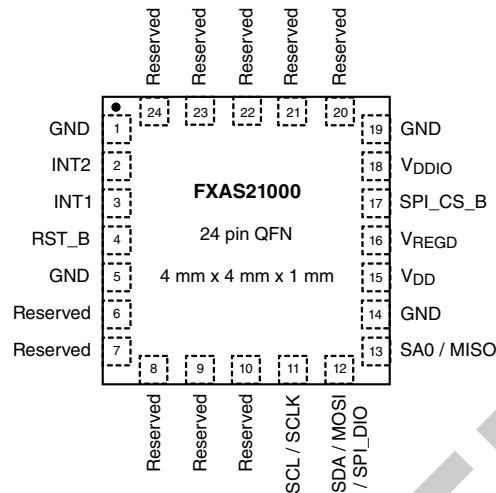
Reserved Reserved Reserved Reserved Reserved

24 23 22 21 20

GND 1
INT2 2
INT1 3
RST_B 4
GND 5
Reserved 6
Reserved 7

FXAS21000

24 pin QFN

4 mm x 4 mm x 1 mm

19 GND
18 $V_{DDIO}$
17 SPI_CS_B
16 $V_{REGD}$
15 $V_{DD}$
14 GND
13 SA0 / MISO

8 9 10 11 12

Reserved Reserved Reserved SCL / SCLK SDA / MOSI / SPI_DIO